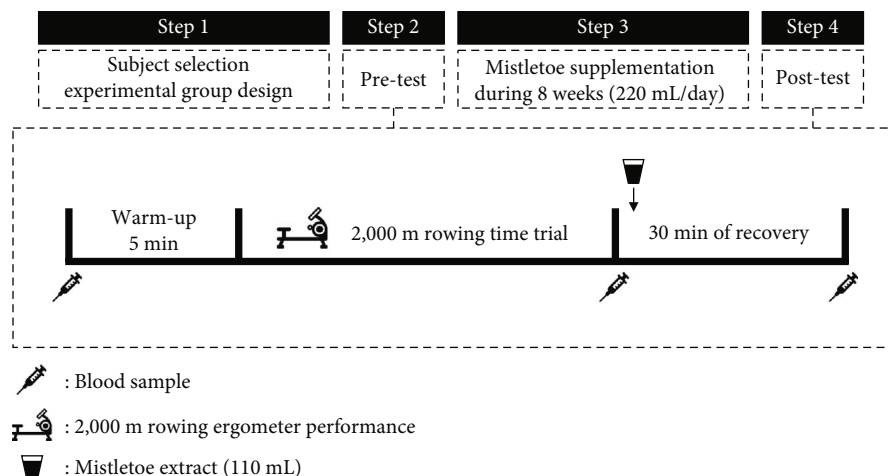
Step 1

Subject selection experimental group design

Step 2

Pre-test

Step 3

Mistletoe supplementation during 8 weeks (220 mL/day)

Step 4

Post-test

Warm-up 5 min

2,000 m rowing time trial

30 min of recovery

: Blood sample

: 2,000 m rowing ergometer performance

: Mistletoe extract (110 mL)